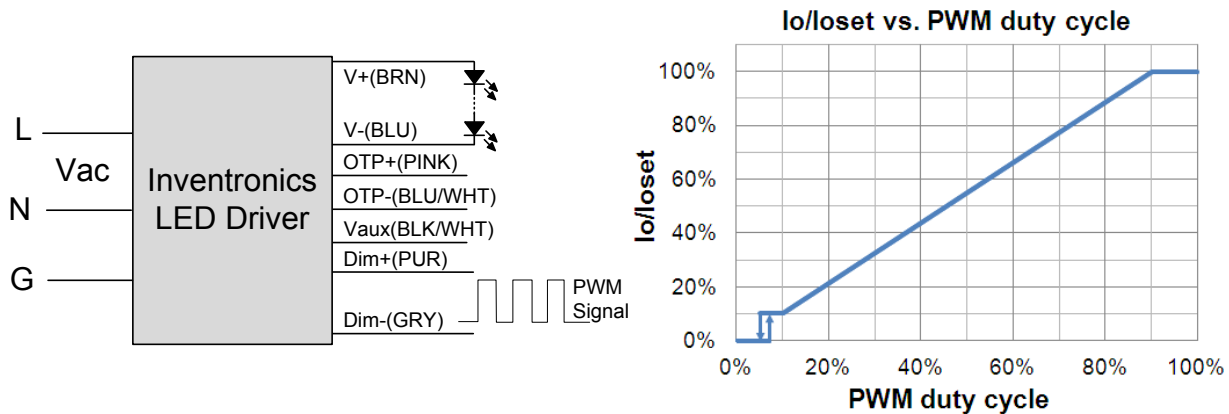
L

Vac

N

G

Inventronics LED Driver

V+(BRN)

V-(BLU)

OTP+(PINK)

OTP-(BLU/WHT)

Vaux(BLK/WHT)

Dim+(PUR)

Dim-(GRY)

PWM Signal

Io/Ioset vs. PWM duty cycle

Io/Ioset

100%
80%
60%
40%
20%
0%

0%
20%
40%
60%
80%
100%

PWM duty cycle